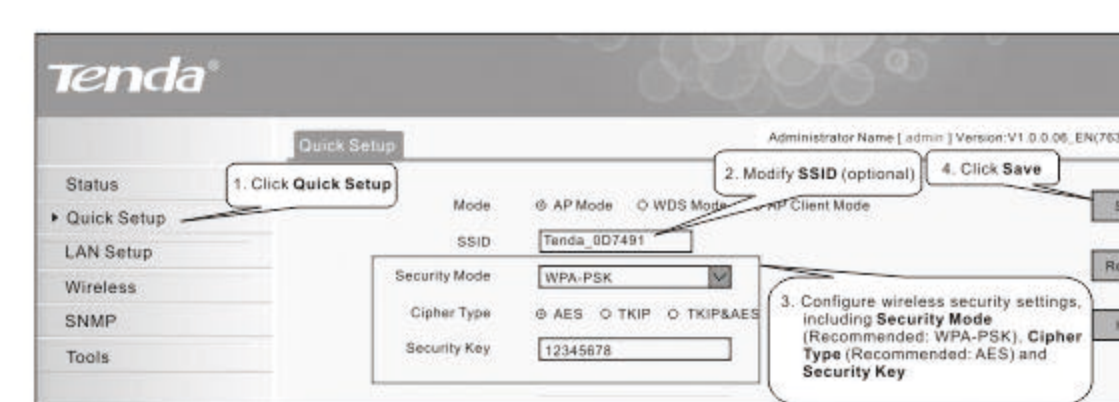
Tenda®

Quick Setup

Administrator Name [ admin ] Version:V1.0.0.06_EN(763

Status
Quick Setup
LAN Setup
Wireless
SNMP
Tools

1. Click **Quick Setup**

2. Modify **SSID** (optional)

4. Click **Save**

Mode ⊙ AP Mode ○ WDS Mode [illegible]P Client Mode

SSID Tenda_0D7491

Security Mode WPA-PSK

Cipher Type ⊙ AES ○ TKIP ○ TKIP&AES

Security Key 12345678

3. Configure wireless security settings, including **Security Mode** (Recommended: WPA-PSK), **Cipher Type** (Recommended: AES) and **Security Key**

Re